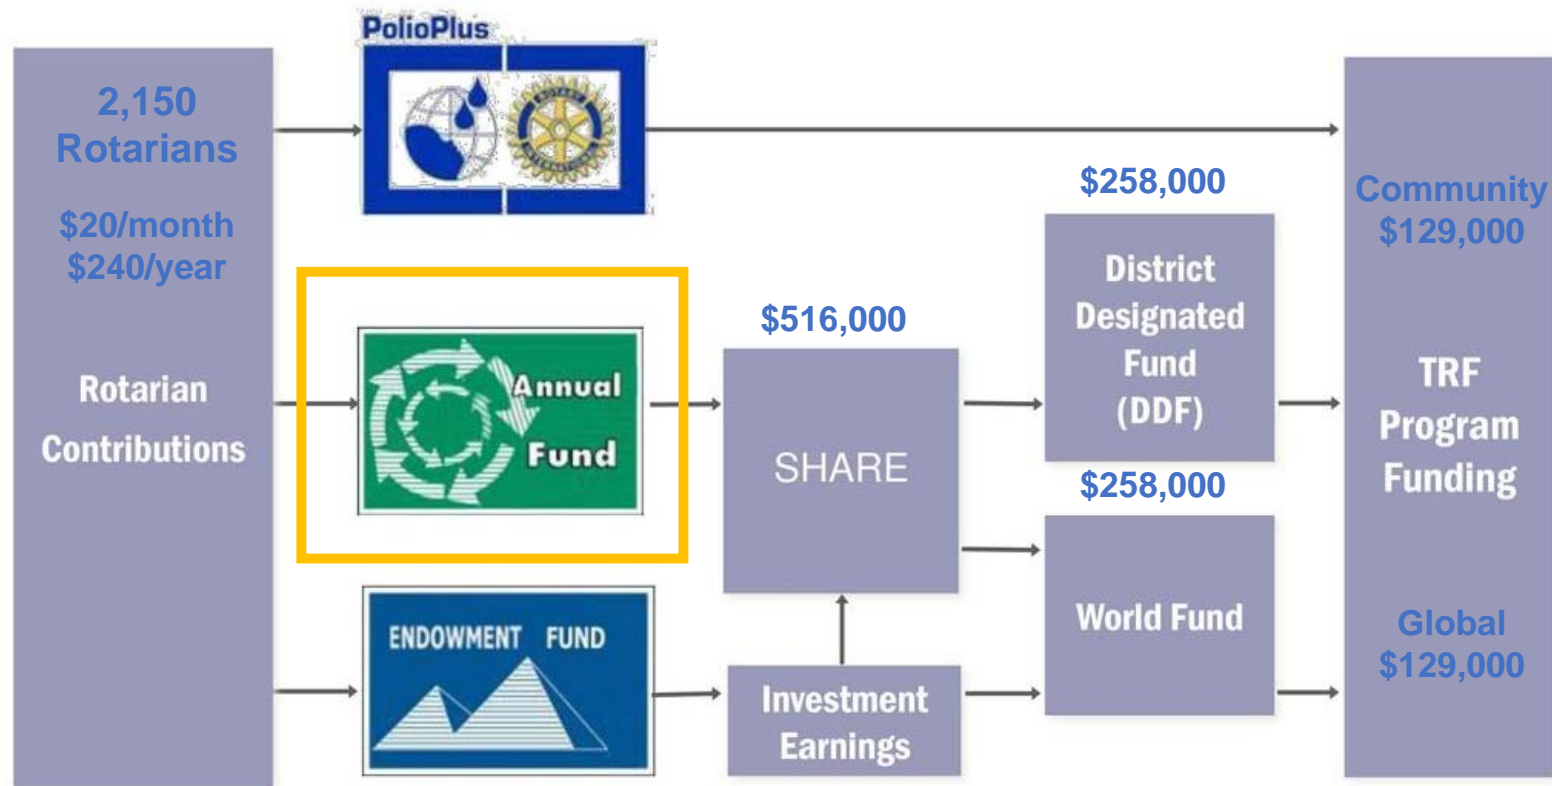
2,150 Rotarians

\$20/month
\$240/year

Rotarian Contributions

PolioPlus

ROTARY INTERNATIONAL

Annual Fund

ENDOWMENT FUND

\$516,000

SHARE

Investment Earnings

\$258,000

District Designated Fund (DDF)

\$258,000

World Fund

Community
\$129,000

TRF Program Funding

Global
\$129,000